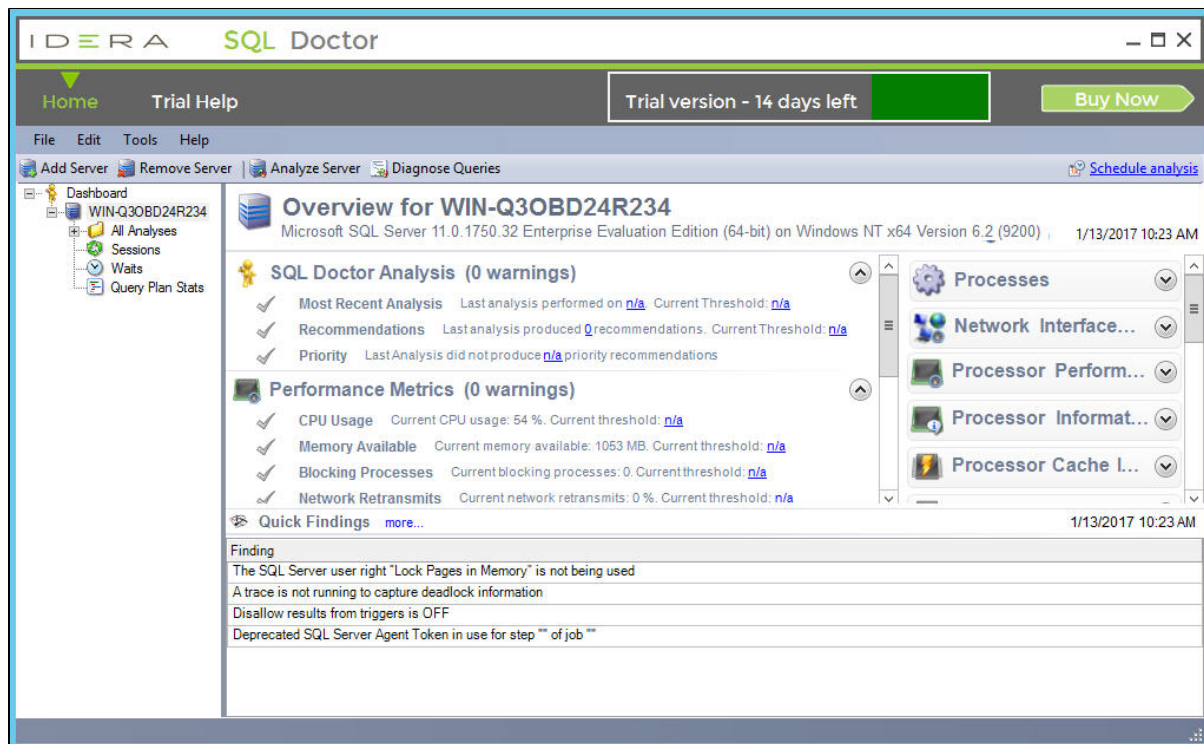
IDERA SQL Doctor

Home Trial Help

Trial version - 14 days left

Buy Now

File Edit Tools Help

Add Server Remove Server Analyze Server Diagnose Queries

Schedule analysis

Dashboard
WIN-Q3OBD24R234
All Analyses
Sessions
Waits
Query Plan Stats

Overview for WIN-Q3OBD24R234
Microsoft SQL Server 11.0.1750.32 Enterprise Evaluation Edition (64-bit) on Windows NT x64 Version 6.2 (9200)

1/13/2017 10:23 AM

SQL Doctor Analysis (0 warnings)

Most Recent Analysis Last analysis performed on n/a. Current Threshold: n/a

Recommendations Last analysis produced 0 recommendations. Current Threshold: n/a

Priority Last Analysis did not produce n/a priority recommendations

Performance Metrics (0 warnings)

CPU Usage Current CPU usage: 54 %. Current threshold: n/a

Memory Available Current memory available: 1053 MB. Current threshold: n/a

Blocking Processes Current blocking processes: 0. Current threshold: n/a

Network Retransmits Current network retransmits: 0 %. Current threshold: n/a

Processes

Network Interface...

Processor Perform...

Processor Informat...

Processor Cache I...

Quick Findings more...

1/13/2017 10:23 AM

| Finding |
|---|
| The SQL Server user right "Lock Pages in Memory" is not being used |
| A trace is not running to capture deadlock information |
| Disallow results from triggers is OFF |
| Deprecated SQL Server Agent Token in use for step "" of job "" |